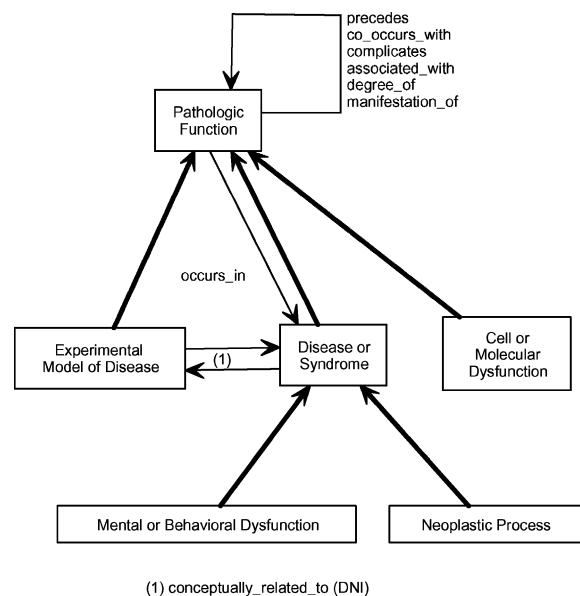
precedes
co_occurs_with
complicates
associated_with
degree_of
manifestation_of

Pathologic Function

occurs_in

Experimental Model of Disease

(1)

Disease or Syndrome

Cell or Molecular Dysfunction

Mental or Behavioral Dysfunction

Neoplastic Process

(1) conceptually_related_to (DNI)